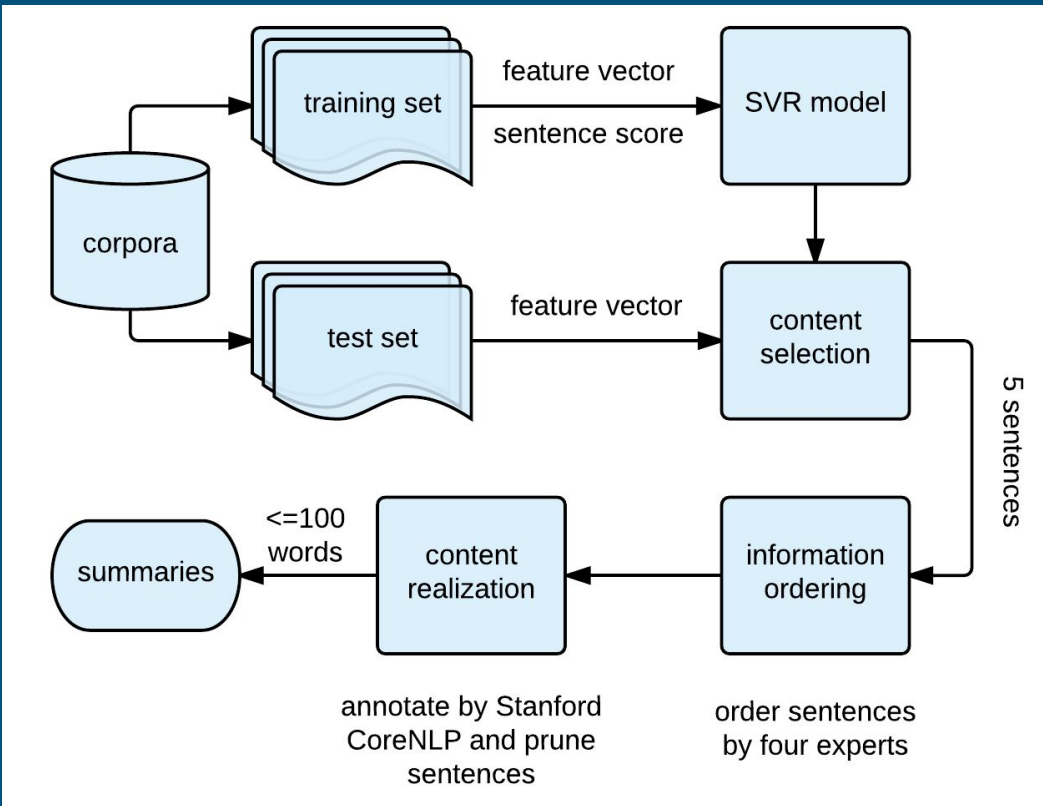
corpora

training set

feature vector

sentence score

SVR model

test set

feature vector

content selection

5 sentences

information ordering

content realization

<=100 words

summaries

annotate by Stanford CoreNLP and prune sentences

order sentences by four experts